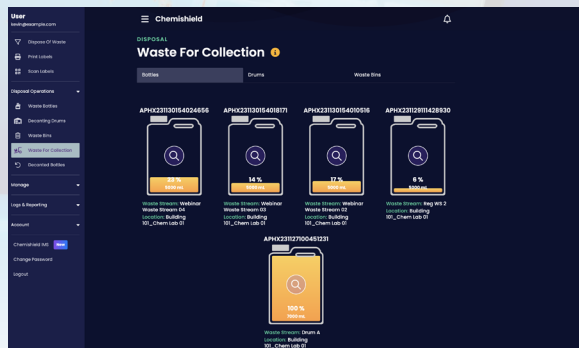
User
kevin@example.com

Dispose Of Waste
Print Labels
Scan Labels

Disposal Operations
Waste Bottles
Decanting Drums
Waste Bins
Waste For Collection
Decanted Bottles

Manage

Logs & Reporting

Account

Chemishield MS New
Change Password
Logout

Chemishield

DISPOSAL

Waste For Collection

Bottles
Drums
Waste Bins

APHX231130154024656
33 %
5000 mL
Waste Stream: Webinar Waste Stream 04
Location: Building 101_Chem Lab 01

APHX231130154018171
14 %
5000 mL
Waste Stream: Webinar Waste Stream 03
Location: Building 101_Chem Lab 01

APHX231130154010516
17 %
5000 mL
Waste Stream: Webinar Waste Stream 02
Location: Building 101_Chem Lab 01

APHX231129111428930
6 %
5000 mL
Waste Stream: Keg WS 2
Location: Building 101_Chem Lab 01

APHX231127100451231
100 %
5000 mL
Waste Stream: Drum A
Location: Building 101_Chem Lab 01